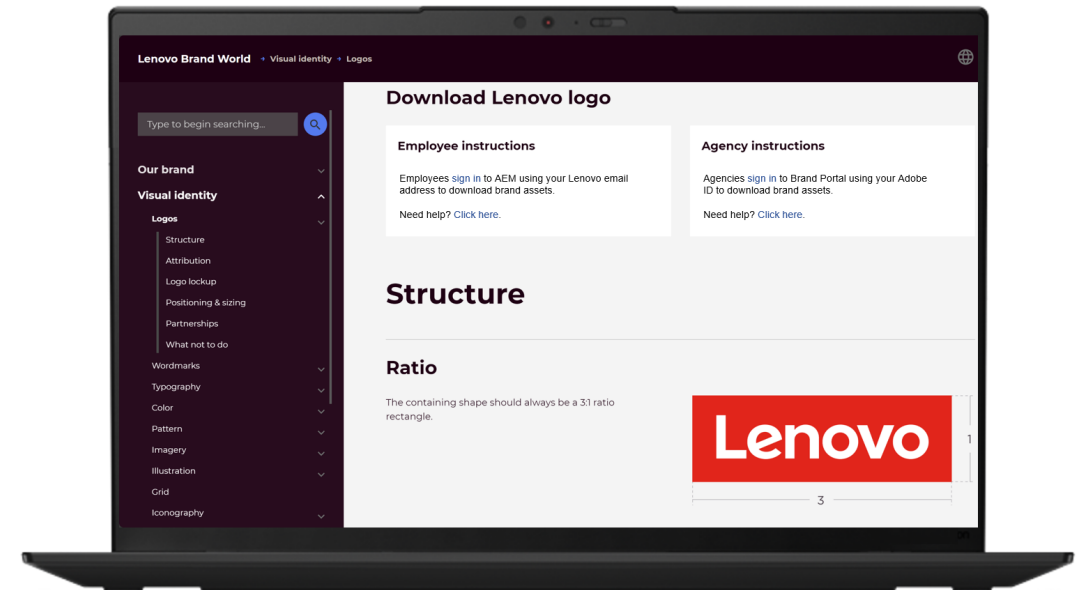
Lenovo Brand World • Visual identity • Logos

Type to begin searching...

Our brand

Visual identity

Logos

Structure

Attribution

Logo lockup

Positioning & sizing

Partnerships

What not to do

Wordmarks

Typography

Color

Pattern

Imagery

Illustration

Grid

Iconography

Download Lenovo logo

Employee instructions

Employees sign in to AEM using your Lenovo email address to download brand assets.

Need help? Click here.

Agency instructions

Agencies sign in to Brand Portal using your Adobe ID to download brand assets.

Need help? Click here.

Structure

Ratio

The containing shape should always be a 3:1 ratio rectangle.

Lenovo

1

3